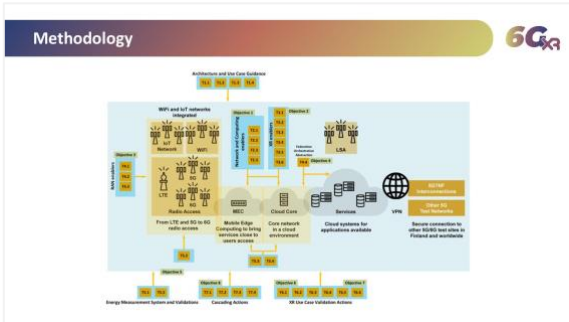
Methodology

6G XR

Architecture and Use Case Guidance

T1.1 T1.2 T1.3 T1.4

WiFi and IoT networks integrated

IoT Network

WiFi

5G

LTE

Radio Access

From LTE and 5G to 6G radio access

Objective 1

Network and Computing enablers

Objective 2

XR enablers

Objective 3

Objective 4

Federation Orchestration

LSA

MEC

Mobile Edge Computing to bring services close to users access

Cloud Core

Core network in a cloud environment

Services

Cloud systems for applications available

VPN

5G/NP Interconnections

Other 5G Test Networks

Secure connection to other 5G/6G test sites in Finland and worldwide

Objective 5

Energy Measurement System and Validations

Objective 6

Cascading Actions

Objective 6

Objective 7

XR Use Case Validation Actions